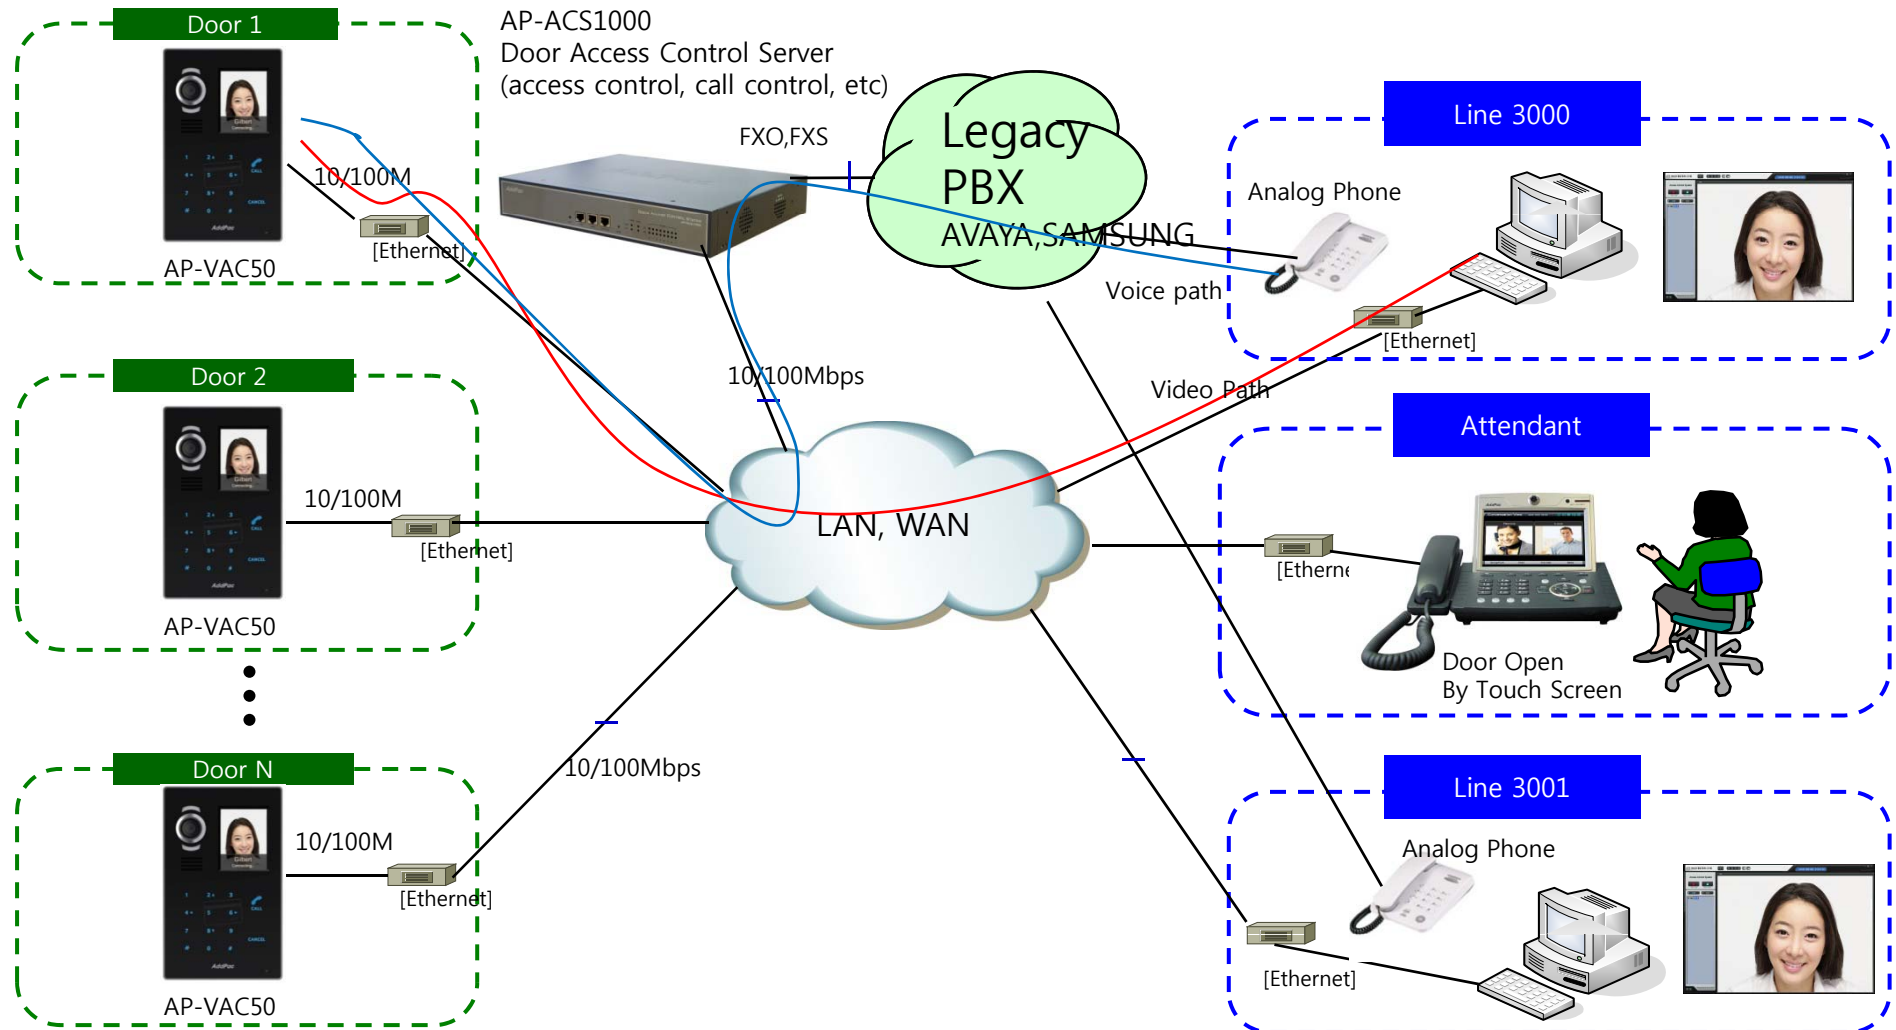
Door 1

AP-ACS1000
Door Access Control Server
(access control, call control, etc)

FXO,FXS

Legacy PBX
AVAYA,SAMSUNG

Line 3000

Analog Phone

10/100M

[Ethernet]

AP-VAC50

Voice path

[Ethernet]

Door 2

10/100Mbps

Video Path

Attendant

10/100M

[Ethernet]

LAN, WAN

[Etherne

AP-VAC50

Door Open
By Touch Screen

Door N

10/100Mbps

Line 3001

Analog Phone

10/100M

[Ethernet]

[Ethernet]

AP-VAC50